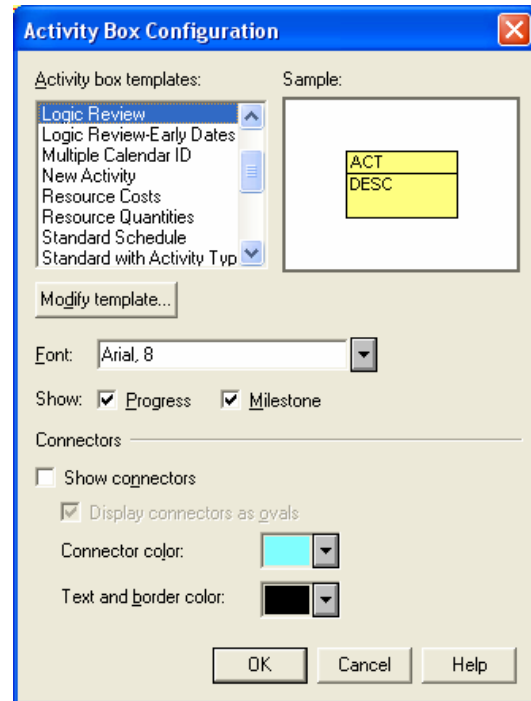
Activity Box Configuration

Activity box templates:

Logic Review
Logic Review-Early Dates
Multiple Calendar ID
New Activity
Resource Costs
Resource Quantities
Standard Schedule
Standard with Activity Typ

Sample:

ACT
DESC

Modify template...

Font: Arial, 8

Show: Progress Milestone

Connectors

Show connectors

Display connectors as ovals

Connector color:

Text and border color:

OK Cancel Help